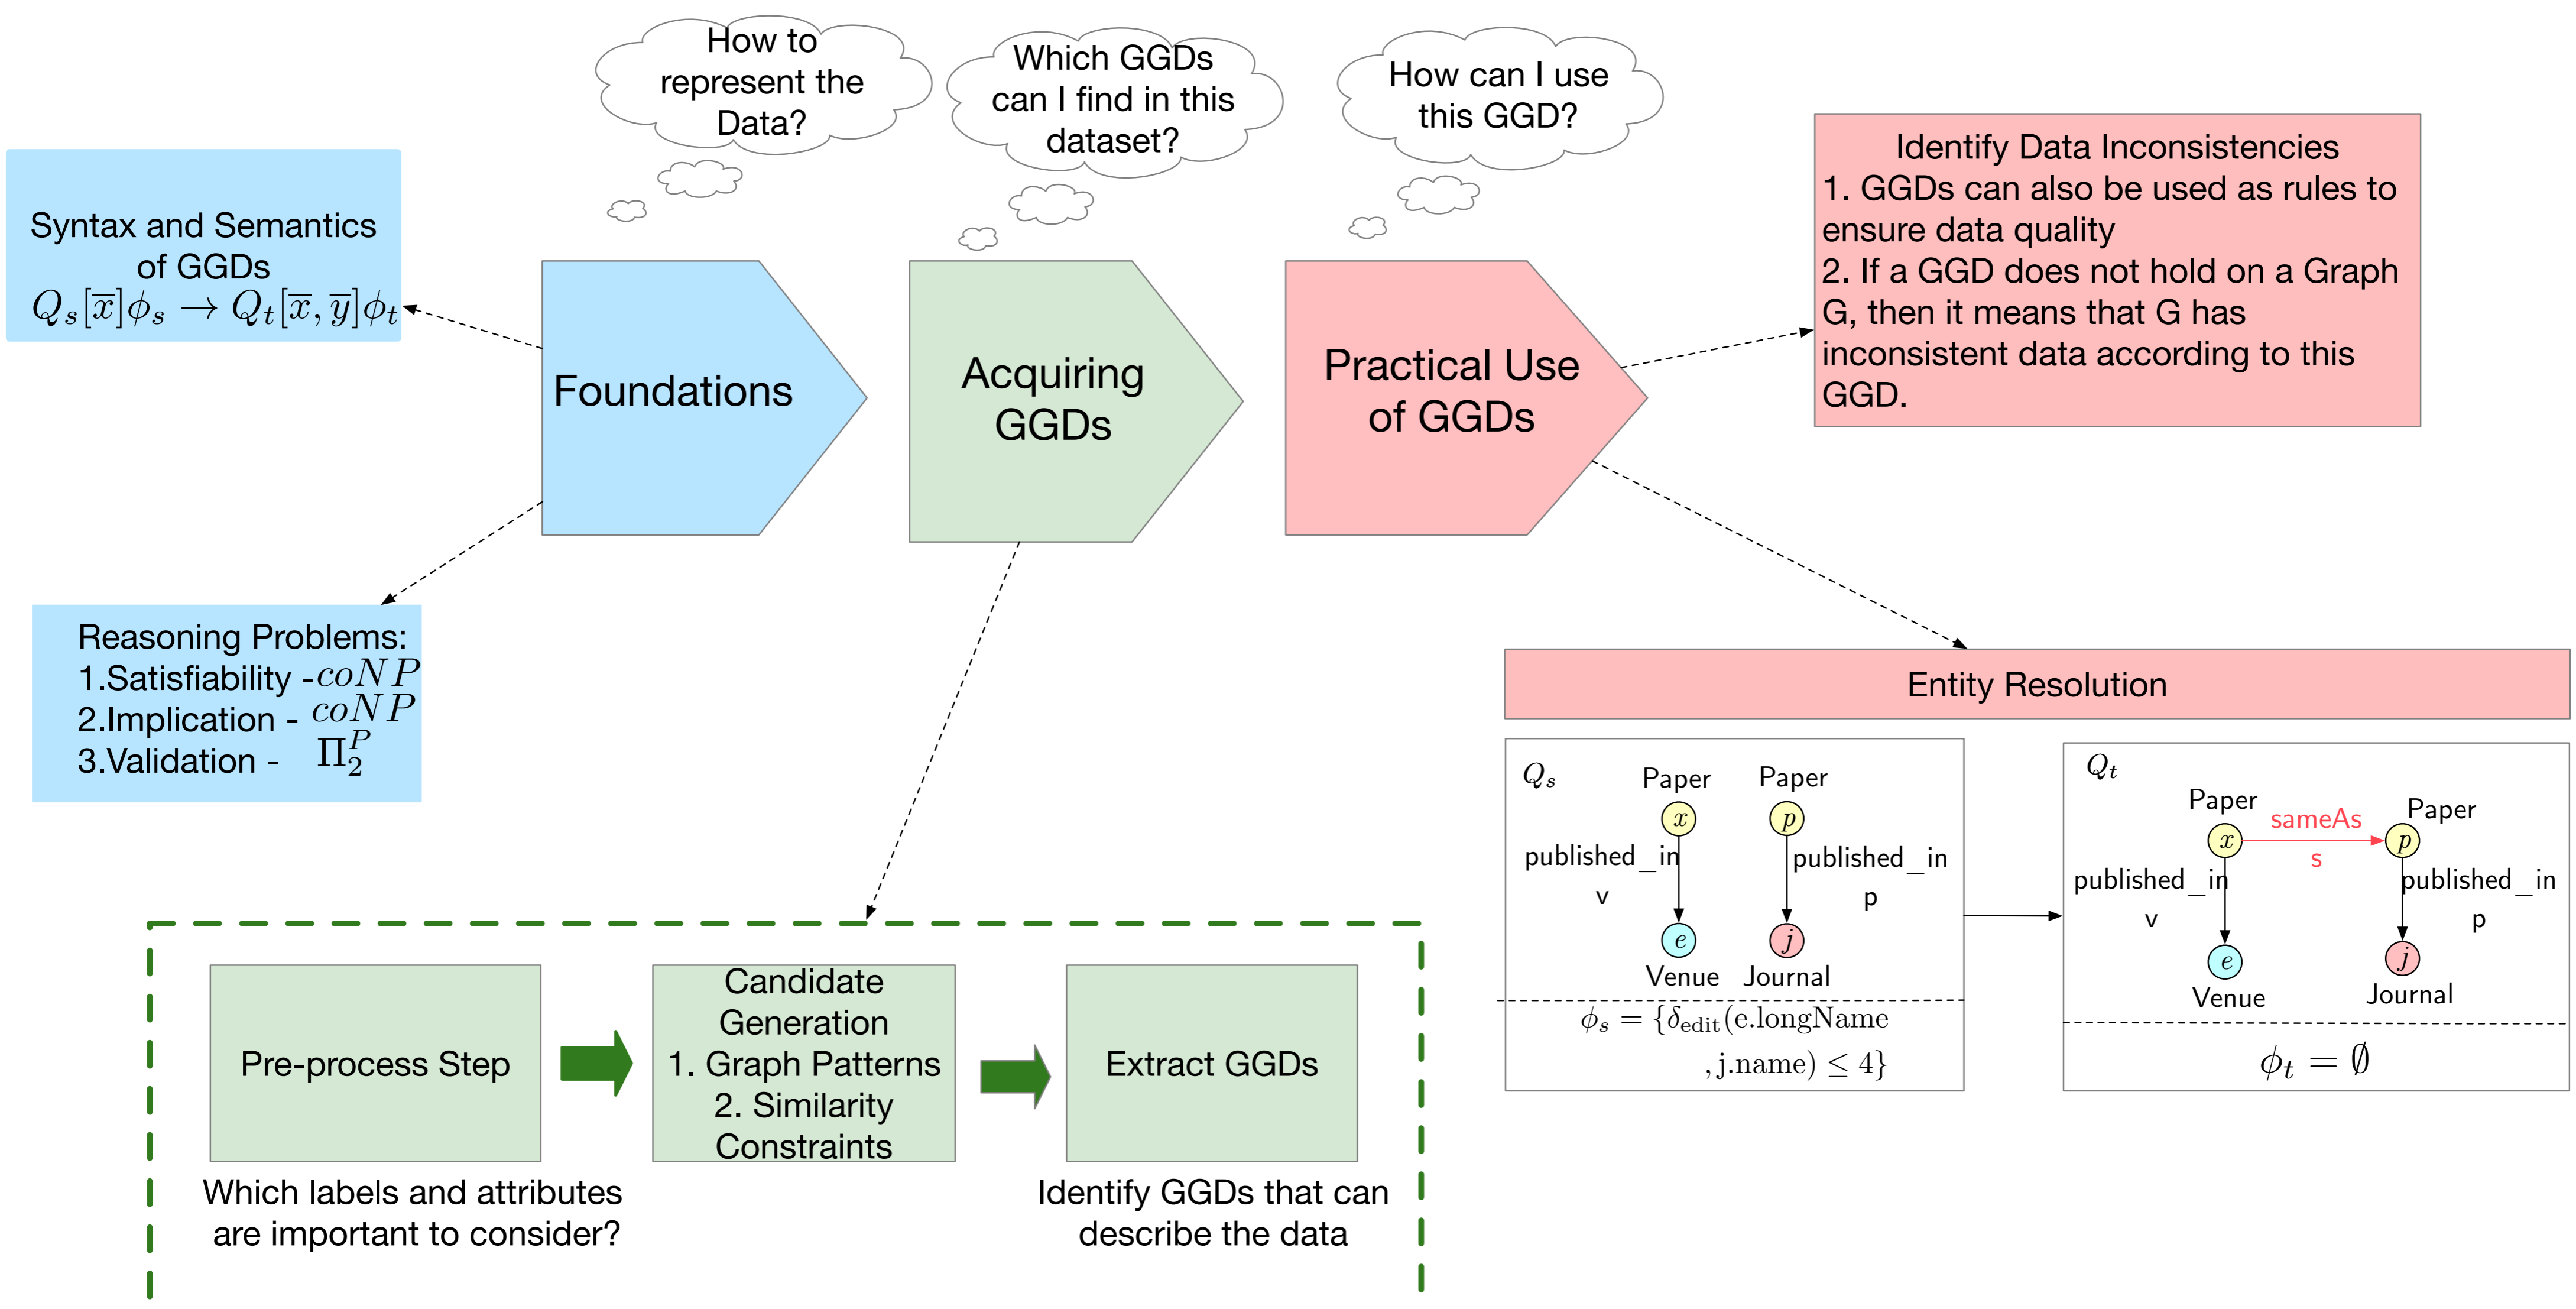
How to represent the Data?

Which GGDs can I find in this dataset?

How can I use this GGD?

Syntax and Semantics of GGDs
$Q_s[\overline{x}]\phi_s \rightarrow Q_t[\overline{x},\overline{y}]\phi_t$

Foundations

Acquiring GGDs

Practical Use of GGDs

Identify Data Inconsistencies
1. GGDs can also be used as rules to ensure data quality
2. If a GGD does not hold on a Graph G, then it means that G has inconsistent data according to this GGD.

Reasoning Problems:
1.Satisfiability - $coNP$
2.Implication - $coNP$
3.Validation - $\Pi_2^P$

Entity Resolution

$Q_s$ Paper Paper
$x$ $p$
published_in v published_in p
$e$ $j$
Venue Journal
$\phi_s = \{\delta_{\text{edit}}(\text{e.longName}, \text{j.name}) \leq 4\}$

$Q_t$ Paper sameAs Paper
$x$ $p$
published_in v published_in p
$e$ $j$
Venue Journal
$\phi_t = \emptyset$

Pre-process Step

Candidate Generation
1. Graph Patterns
2. Similarity Constraints

Extract GGDs

Which labels and attributes are important to consider?

Identify GGDs that can describe the data